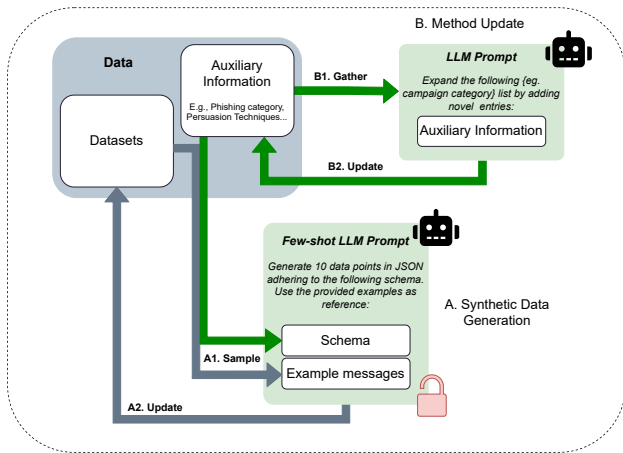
B. Method Update

Data

Datasets

Auxiliary Information

E.g., Phishing category, Persuasion Techniques...

B1. Gather

LLM Prompt

Expand the following {eg. campaign category} list by adding novel entries:

Auxiliary Information

B2. Update

Few-shot LLM Prompt

Generate 10 data points in JSON adhering to the following schema. Use the provided examples as reference:

A. Synthetic Data Generation

Schema

A1. Sample

Example messages

A2. Update